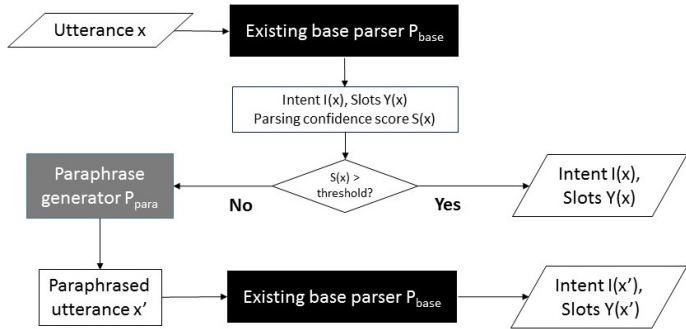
Utterance x

Existing base parser $P_{base}$

Intent I(x), Slots Y(x)
Parsing confidence score S(x)

Paraphrase generator $P_{para}$

S(x) > threshold?

No

Yes

Intent I(x), Slots Y(x)

Paraphrased utterance x'

Existing base parser $P_{base}$

Intent I(x'), Slots Y(x')